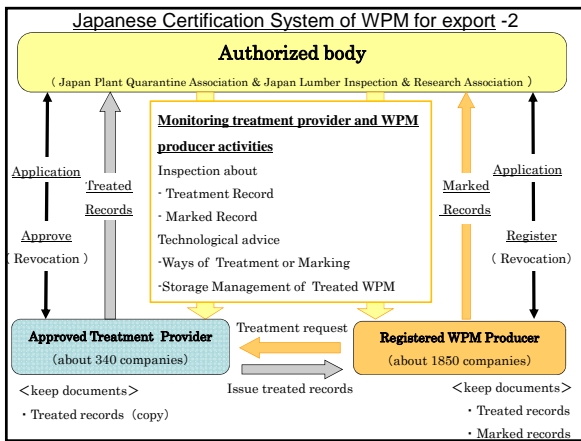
Japanese Certification System of WPM for export -2

Authorized body

( Japan Plant Quarantine Association & Japan Lumber Inspection & Research Association )

Monitoring treatment provider and WPM producer activities

Inspection about

・Treatment Record

・Marked Record

Technological advice

・Ways of Treatment or Marking

・Storage Management of Treated WPM

Application

Approve

( Revocation )

Treated Records

Marked Records

Application

Register

( Revocation)

Approved Treatment Provider

(about 340 companies)

Treatment request

Issue treated records

Registered WPM Producer

(about 1850 companies)

<keep documents>

・Treated records (copy)

<keep documents>

・Treated records

・Marked records